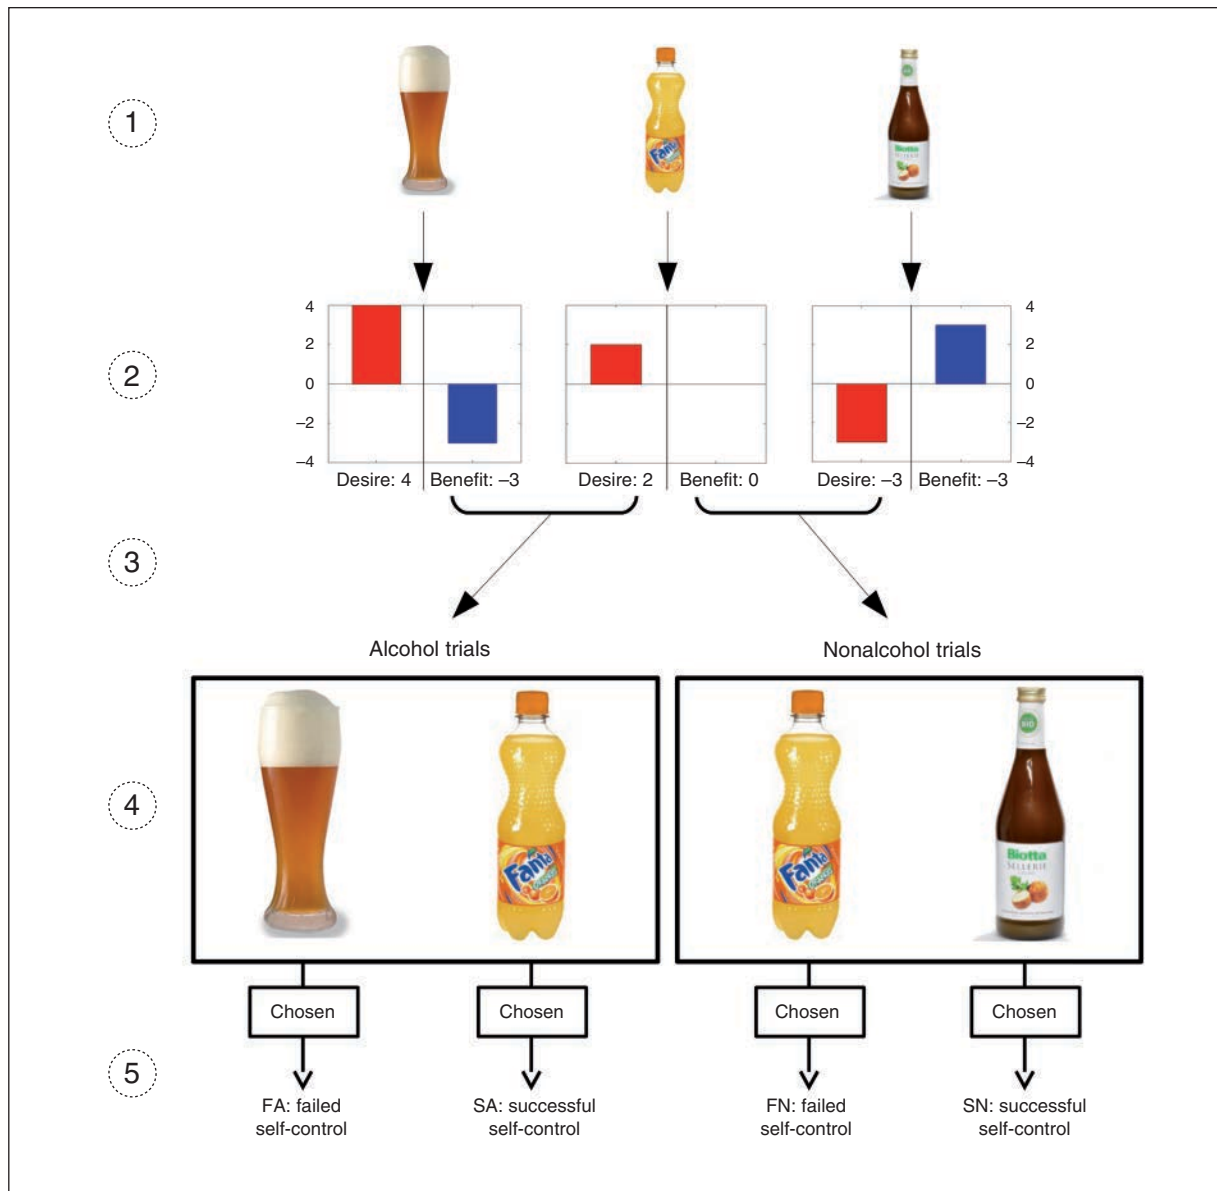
1

2

4
2
0
–2
–4

Desire: 4 | Benefit: –3

Desire: 2 | Benefit: 0

4
2
0
–2
–4

Desire: –3 | Benefit: –3

3

Alcohol trials

Nonalcohol trials

4

Fanta

Fanta

Biotta SELLERIE

Chosen

Chosen

Chosen

Chosen

5

FA: failed self-control

SA: successful self-control

FN: failed self-control

SN: successful self-control